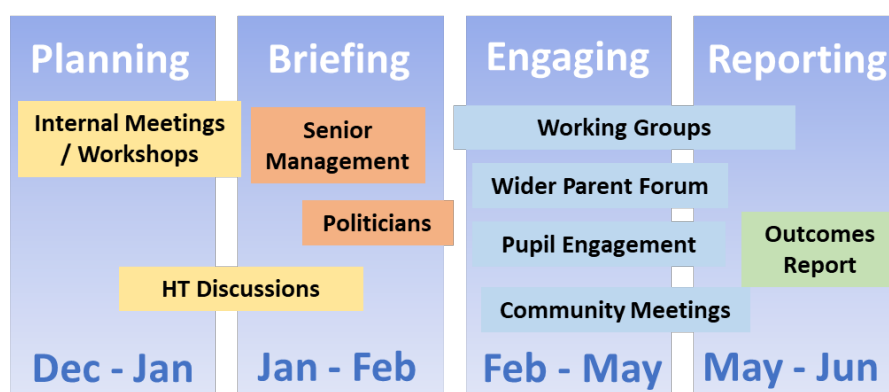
Planning

Briefing

Engaging

Reporting

Internal Meetings / Workshops

Senior Management

Working Groups

Wider Parent Forum

Politicians

Pupil Engagement

Outcomes Report

HT Discussions

Community Meetings

Dec - Jan

Jan - Feb

Feb - May

May - Jun